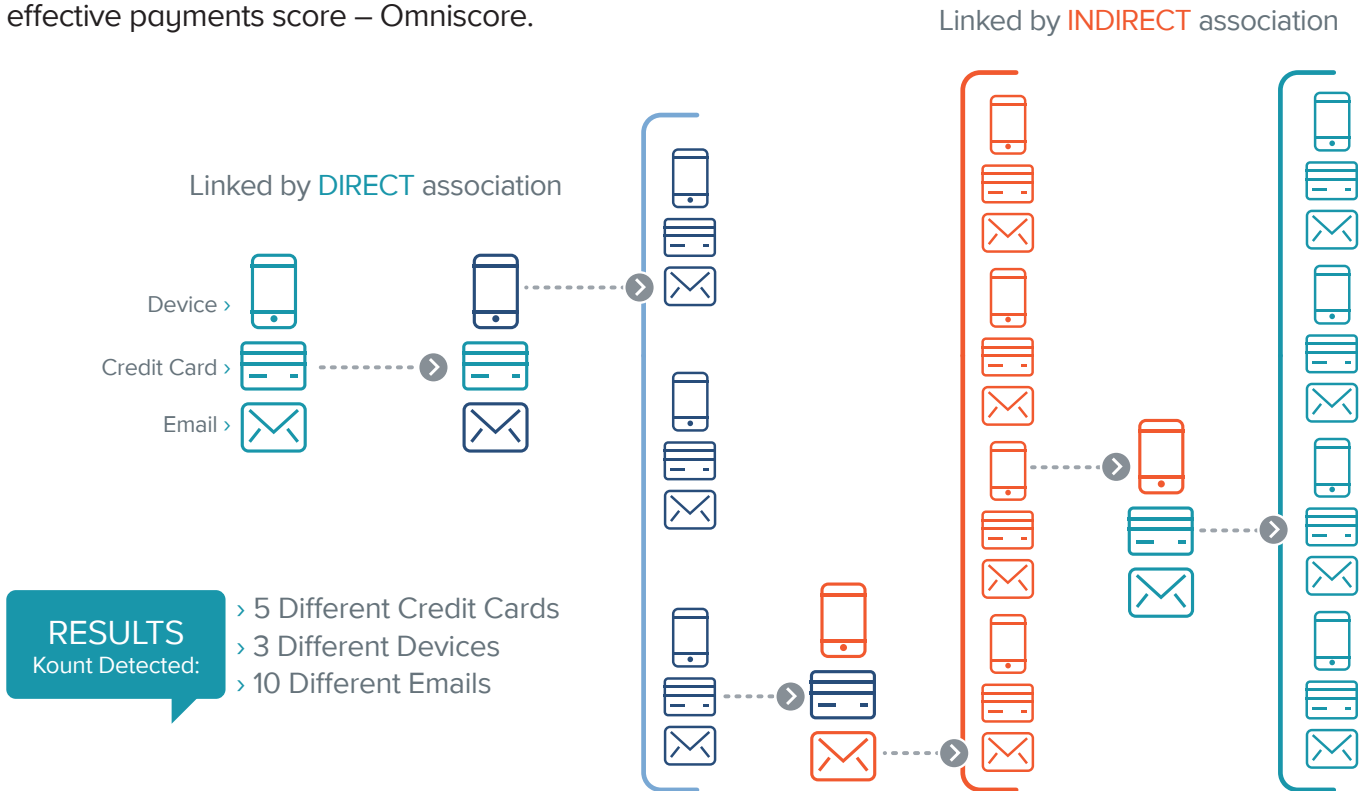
effective payments score – Omniscore.

Linked by INDIRECT association

Linked by DIRECT association

Device ›

Credit Card ›

Email ›

RESULTS
Kount Detected:

› 5 Different Credit Cards
› 3 Different Devices
› 10 Different Emails